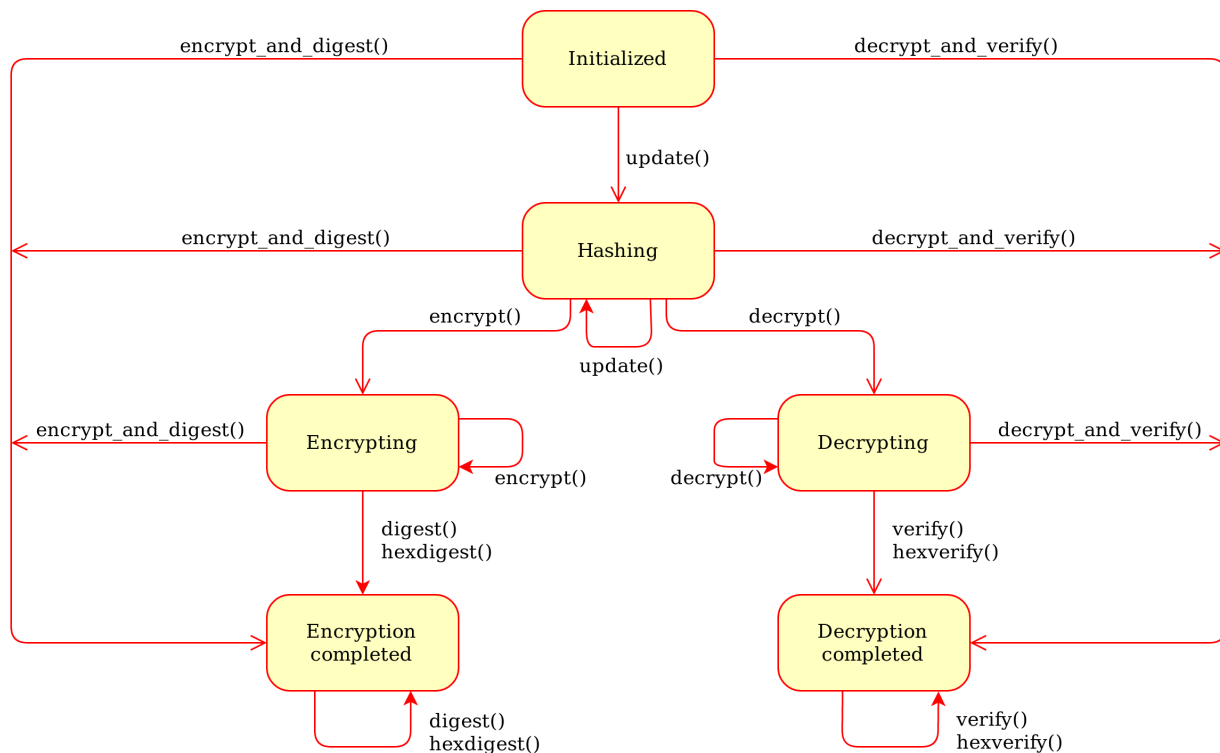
encrypt_and_digest()

Initialized

decrypt_and_verify()

update()

encrypt_and_digest()

Hashing

decrypt_and_verify()

encrypt()

decrypt()

update()

encrypt_and_digest()

Encrypting

encrypt()

decrypt()

Decrypting

decrypt_and_verify()

digest()
hexdigest()

verify()
hexverify()

Encryption completed

Decryption completed

digest()
hexdigest()

verify()
hexverify()